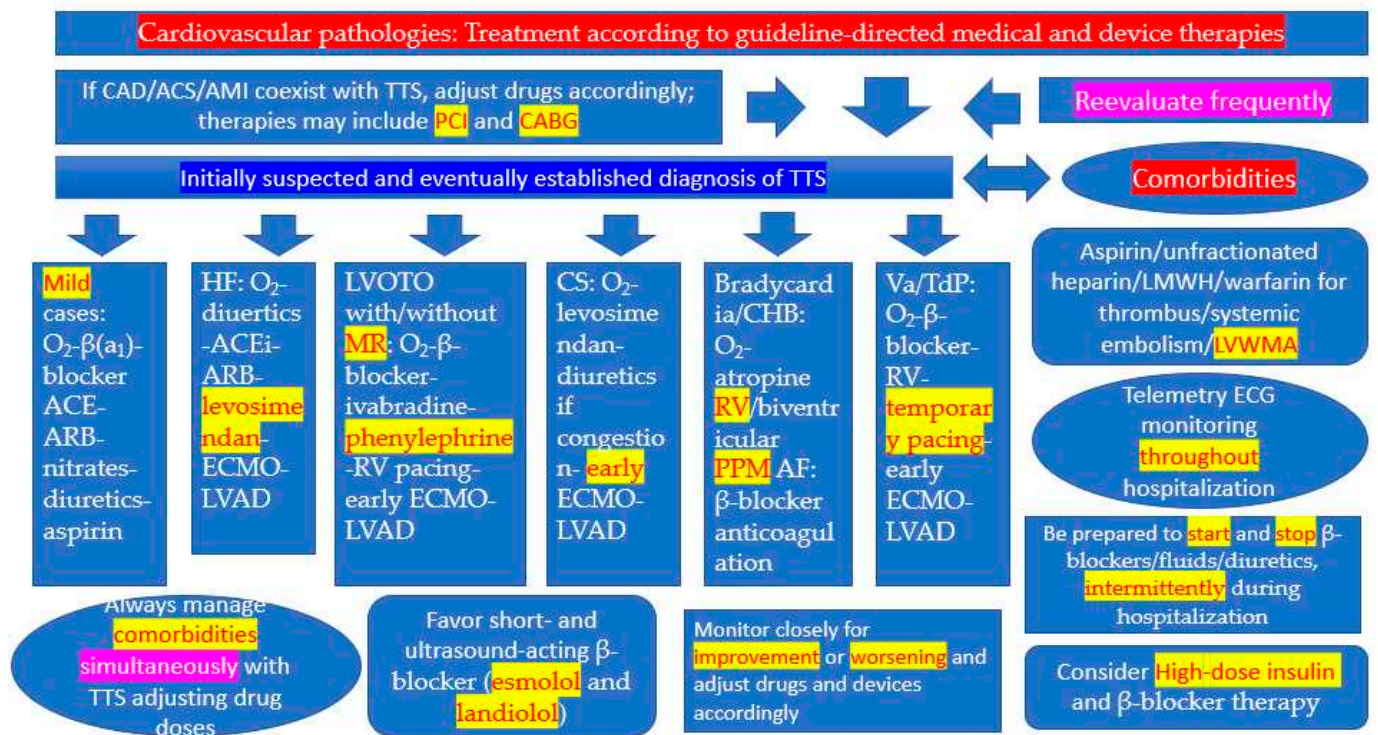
Cardiovascular pathologies: Treatment according to guideline-directed medical and device therapies

If CAD/ACS/AMI coexist with TTS, adjust drugs accordingly; therapies may include PCI and CABG

Reevaluate frequently

Initially suspected and eventually established diagnosis of TTS

Comorbidities

Mild cases: $O_2$-β($a_1$)-blocker ACE-ARB-nitrates-diuretics-aspirin

HF: $O_2$-diuertics-ACEi-ARB-levosimendan-ECMO-LVAD

LVOTO with/without MR: $O_2$-β-blocker-ivabradine-phenylephrine-RV pacing-early ECMO-LVAD

CS: $O_2$-levosimendan-diuretics if congestion- early ECMO-LVAD

Bradycardia/CHB: $O_2$-atropine RV/biventricular PPM AF: β-blocker anticoagulation

Va/TdP: $O_2$-β-blocker-RV-temporary pacing-early ECMO-LVAD

Aspirin/unfractionated heparin/LMWH/warfarin for thrombus/systemic embolism/LVWMA

Telemetry ECG monitoring throughout hospitalization

Be prepared to start and stop β-blockers/fluids/diuretics, intermittently during hospitalization

Always manage comorbidities simultaneously with TTS adjusting drug doses

Favor short- and ultrasound-acting β-blocker (esmolol and landiolol)

Monitor closely for improvement or worsening and adjust drugs and devices accordingly

Consider High-dose insulin and β-blocker therapy